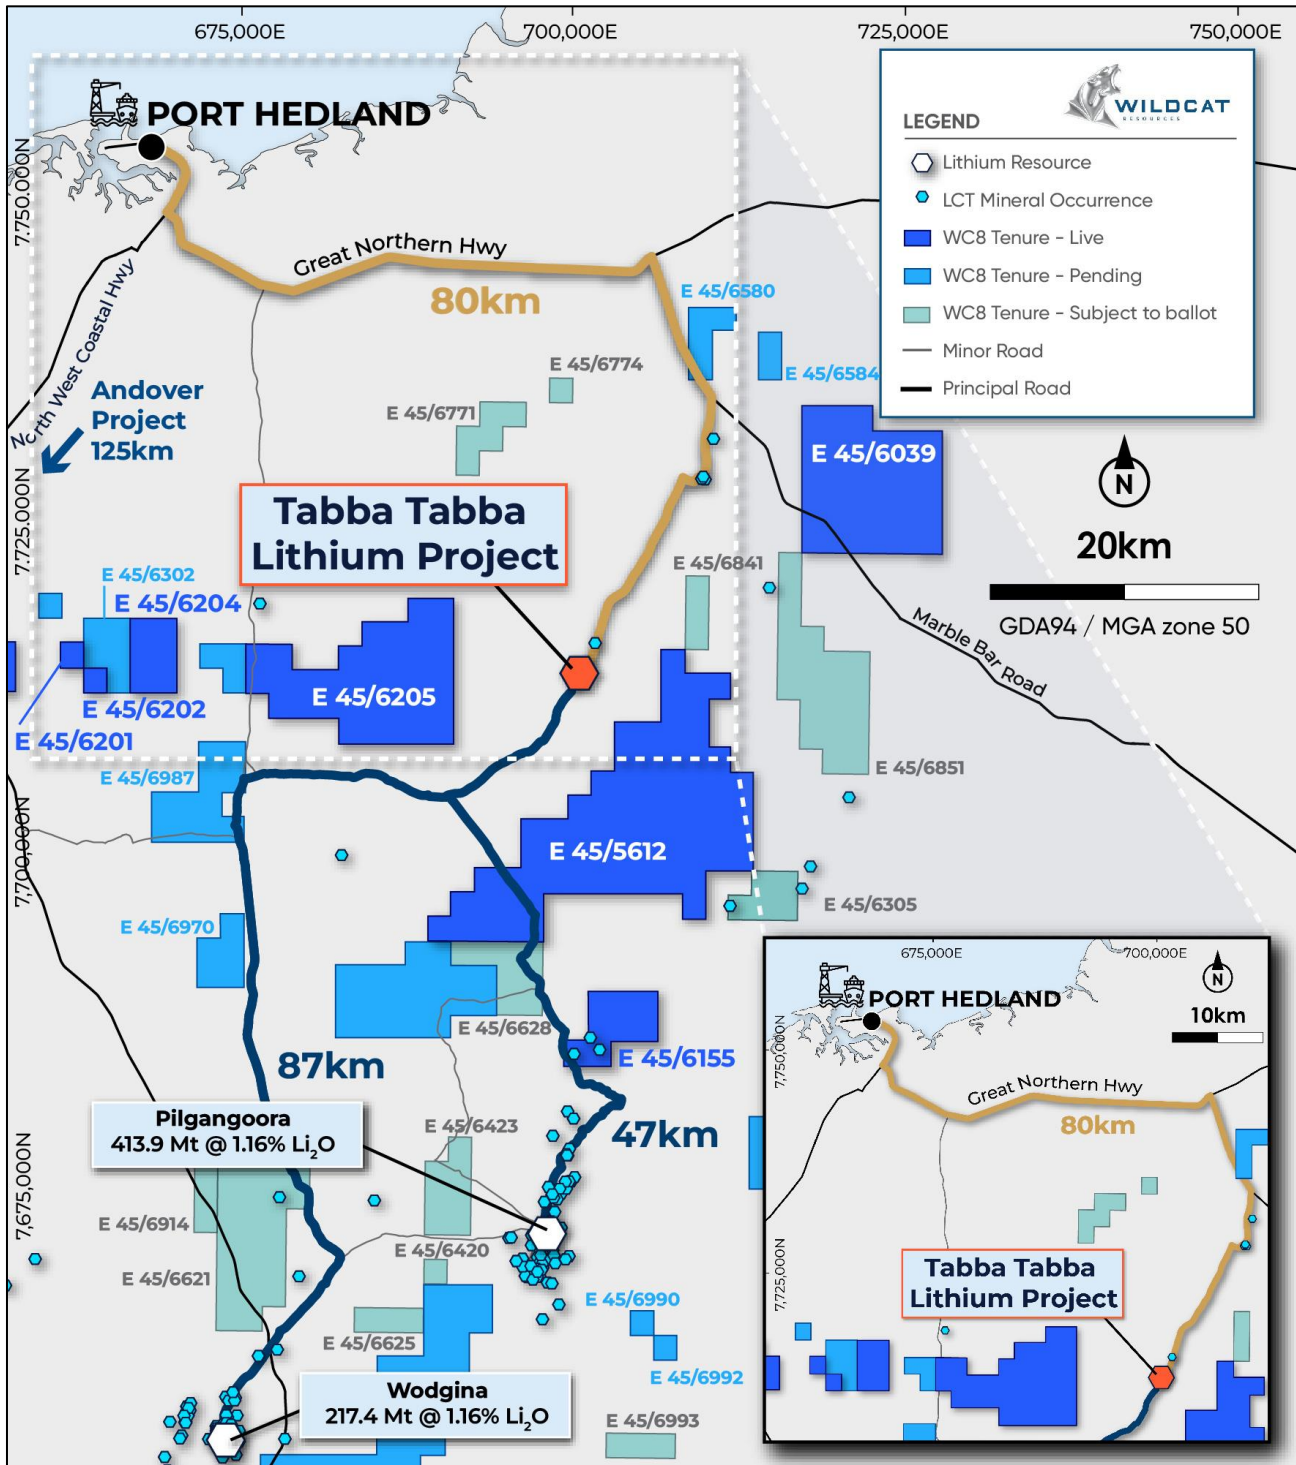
675,000E
700,000E
725,000E
750,000E

PORT HEDLAND

LEGEND
WILDCAT RESOURCES
Lithium Resource
LCT Mineral Occurrence
WC8 Tenure - Live
WC8 Tenure - Pending
WC8 Tenure - Subject to ballot
Minor Road
Principal Road

7,750,000N
Great Northern Hwy
80km
E 45/6580
E 45/6584
E 45/6774
North West Coastal Hwy
Andover Project 125km
E 45/6771
E 45/6039
N
20km
7,725,000N
Tabba Tabba Lithium Project
E 45/6841
GDA94 / MGA zone 50
Marble Bar Road
E 45/6302
E 45/6204
E 45/6205
E 45/6202
E 45/6201
E 45/6987
E 45/6851
7,700,000N
E 45/5612
E 45/6305
E 45/6970
E 45/6628
E 45/6155
87km
47km
Pilgangoora
413.9 Mt @ 1.16% $Li_2O$
E 45/6423
7,675,000N
E 45/6914
E 45/6420
E 45/6621
E 45/6990
E 45/6625
E 45/6992
Wodgina
217.4 Mt @ 1.16% $Li_2O$
E 45/6993

675,000E
700,000E
N
PORT HEDLAND
10km
7,750,000N
Great Northern Hwy
80km
7,725,000N
Tabba Tabba Lithium Project